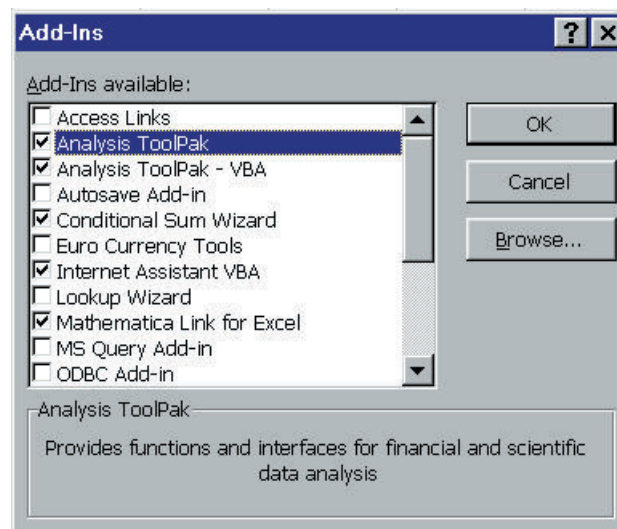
Add-Ins

?

Add-Ins available:

Access Links
Analysis ToolPak
Analysis ToolPak - VBA
Autosave Add-in
Conditional Sum Wizard
Euro Currency Tools
Internet Assistant VBA
Lookup Wizard
Mathematica Link for Excel
MS Query Add-in
ODBC Add-in

OK

Cancel

Browse...

Analysis ToolPak

Provides functions and interfaces for financial and scientific data analysis